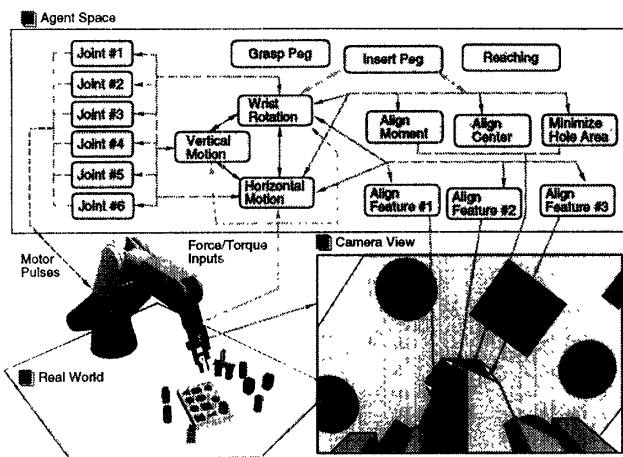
Agent Space

Joint #1

Joint #2

Joint #3

Joint #4

Joint #5

Joint #6

Grasp Peg

Insert Peg

Reaching

Wrist Rotation

Vertical Motion

Horizontal Motion

Align Moment

Align Center

Minimize Hole Area

Align Feature #1

Align Feature #2

Align Feature #3

Motor Pulses

Force/Torque Inputs

Camera View

Real World